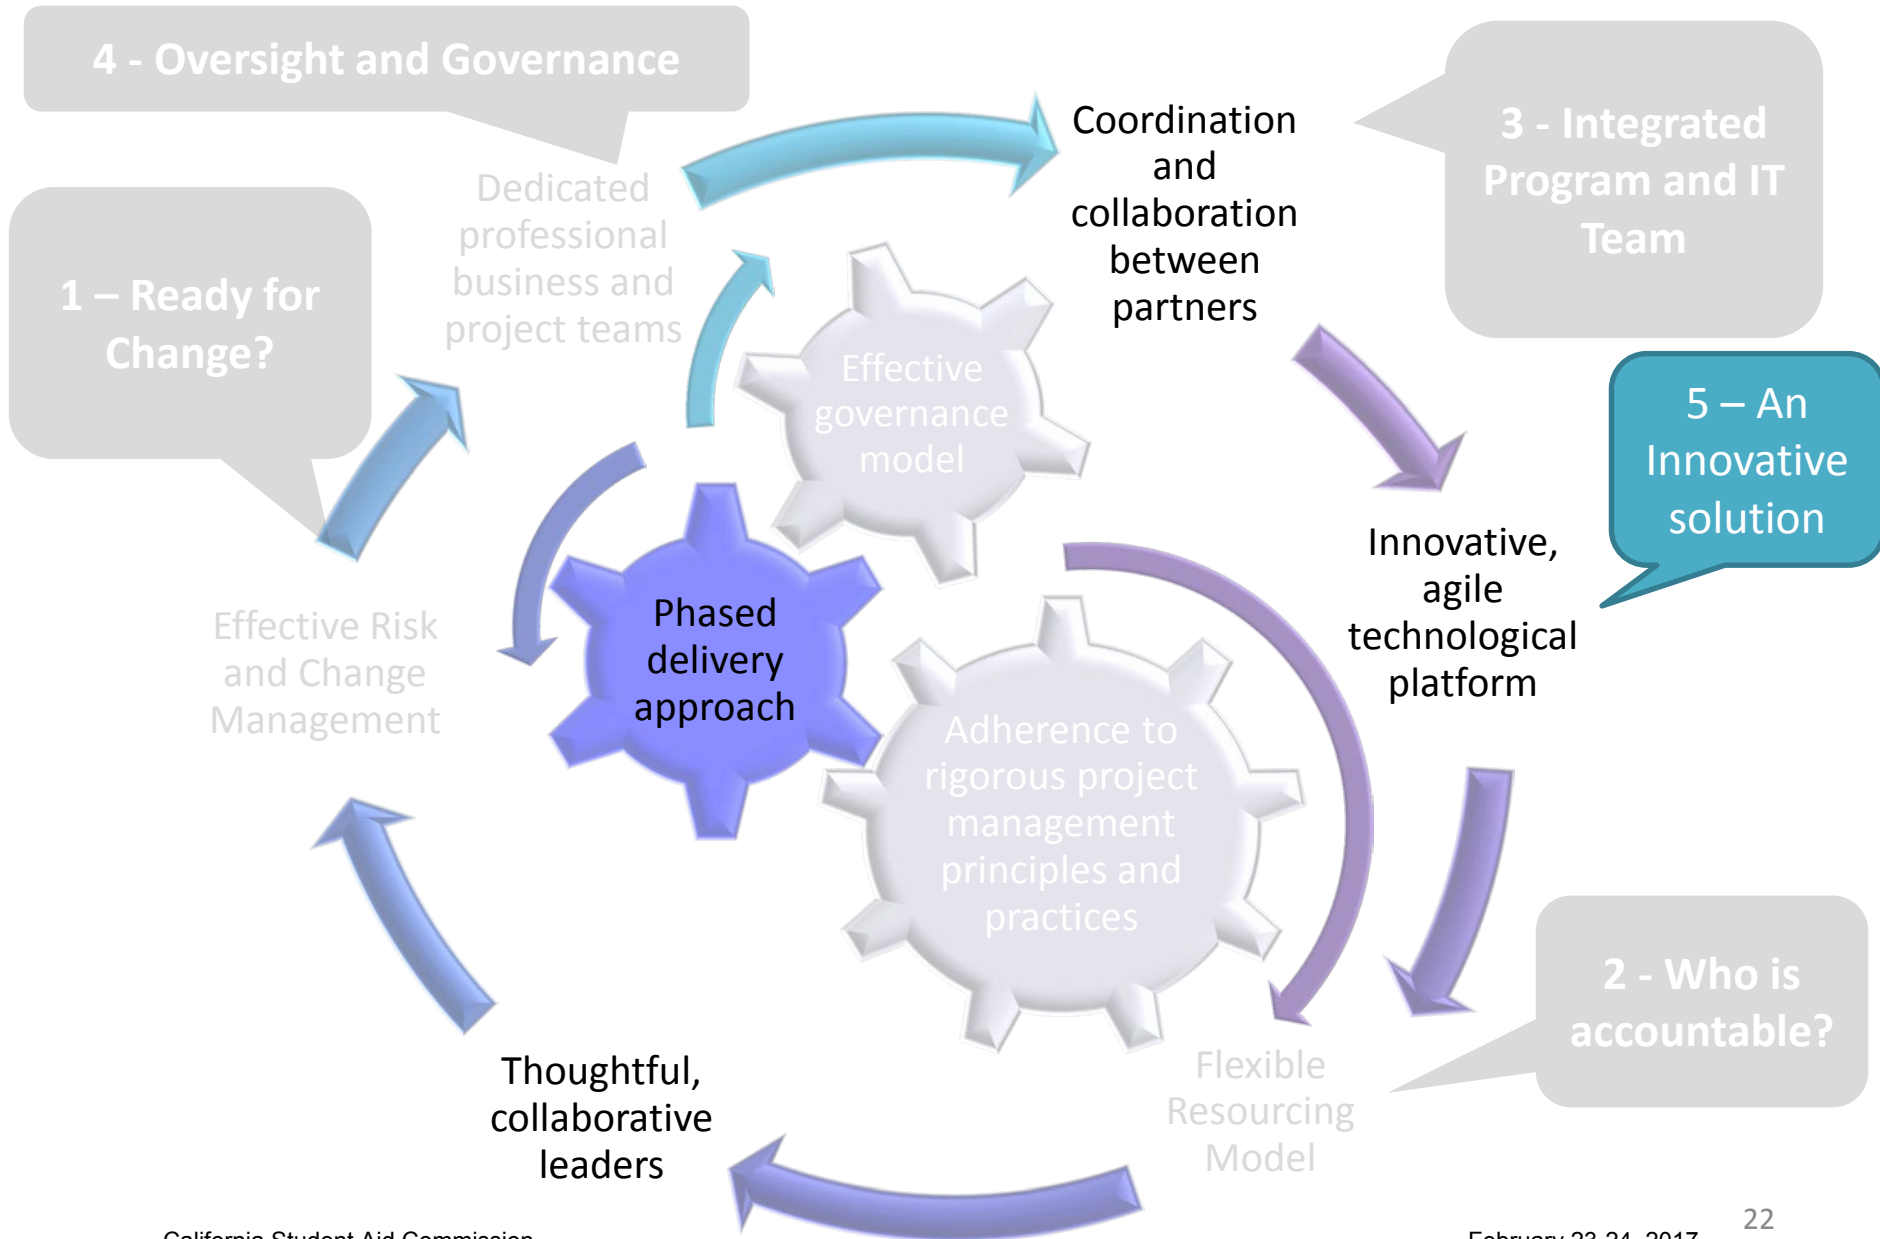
4 - Oversight and Governance

3 - Integrated Program and IT Team

1 – Ready for Change?

Dedicated professional business and project teams

Coordination and collaboration between partners

Effective governance model

5 – An Innovative solution

Innovative, agile technological platform

Phased delivery approach

Effective Risk and Change Management

Adherence to rigorous project management principles and practices

2 - Who is accountable?

Flexible Resourcing Model

Thoughtful, collaborative leaders

California Student Aid Commission

February 23-24, 2017

22